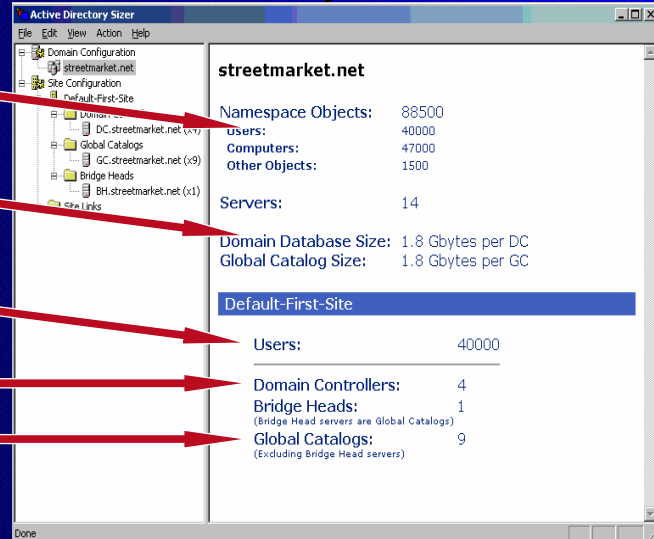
Active Directory Sizer

File Edit View Action Help

Domain Configuration
streetmarket.net
Site Configuration
Default-First-Site
Domain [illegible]
DC.streetmarket.net (x4)
Global Catalogs
GC.streetmarket.net (x9)
Bridge Heads
BH.streetmarket.net (x1)
Site Links

streetmarket.net

Namespace Objects: 88500
Users: 40000
Computers: 47000
Other Objects: 1500

Servers: 14

Domain Database Size: 1.8 Gbytes per DC
Global Catalog Size: 1.8 Gbytes per GC

Default-First-Site

Users: 40000

Domain Controllers: 4
Bridge Heads: 1
(Bridge Head servers are Global Catalogs)
Global Catalogs: 9
(Excluding Bridge Head servers)

Done